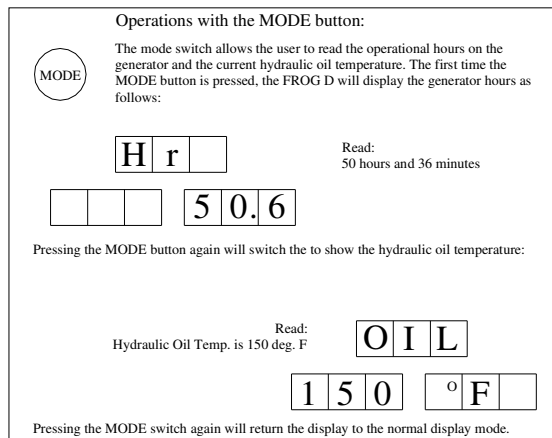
Operations with the MODE button:

MODE

The mode switch allows the user to read the operational hours on the generator and the current hydraulic oil temperature. The first time the MODE button is pressed, the FROG D will display the generator hours as follows:

| H | r |  |
|---|---|---|

Read:
50 hours and 36 minutes

|  |  |  |
|---|---|---|

| 5 | 0. | 6 |
|---|---|---|

Pressing the MODE button again will switch the to show the hydraulic oil temperature:

Read:
Hydraulic Oil Temp. is 150 deg. F

| O | I | L |
|---|---|---|

| 1 | 5 | 0 |
|---|---|---|

| $^{o}$ | F |  |
|---|---|---|

Pressing the MODE switch again will return the display to the normal display mode.